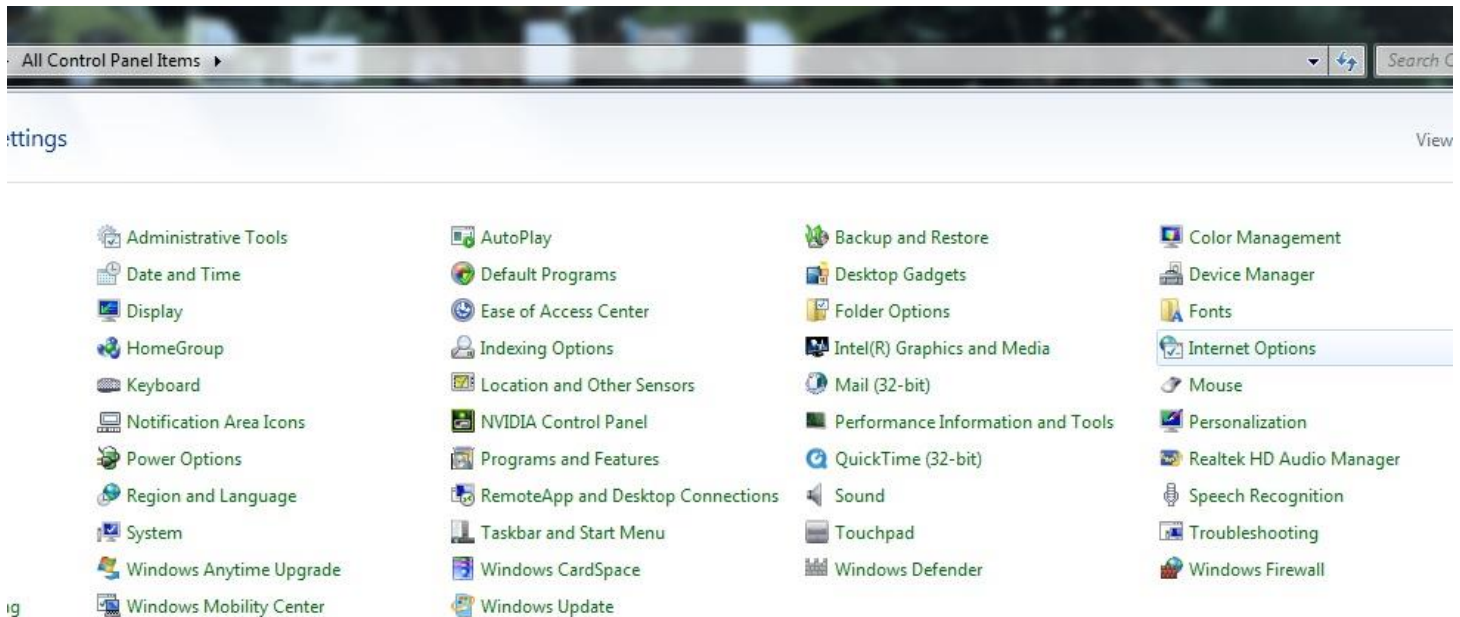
All Control Panel Items ▸

Search C

ttings

View

Administrative Tools
Date and Time
Display
HomeGroup
Keyboard
Notification Area Icons
Power Options
Region and Language
System
Windows Anytime Upgrade
Windows Mobility Center

AutoPlay
Default Programs
Ease of Access Center
Indexing Options
Location and Other Sensors
NVIDIA Control Panel
Programs and Features
RemoteApp and Desktop Connections
Taskbar and Start Menu
Windows CardSpace
Windows Update

Backup and Restore
Desktop Gadgets
Folder Options
Intel(R) Graphics and Media
Mail (32-bit)
Performance Information and Tools
QuickTime (32-bit)
Sound
Touchpad
Windows Defender

Color Management
Device Manager
Fonts
Internet Options
Mouse
Personalization
Realtek HD Audio Manager
Speech Recognition
Troubleshooting
Windows Firewall

ig